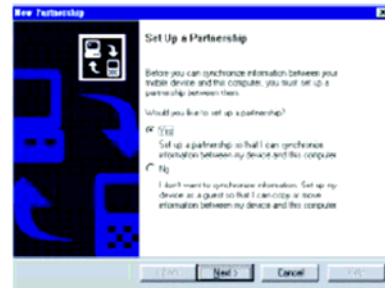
New Partnership

Set Up a Partnership

Before you can synchronize information between your mobile device and the computer, you must set up a partnership between them.

Would you like to set up a partnership?

Yes

Set up a partnership so that I can synchronize information between my device and this computer.

No

I don't want to synchronize information. Set up my device as a guest so that I can copy or move information between my device and this computer.

< Back Next > Cancel Help